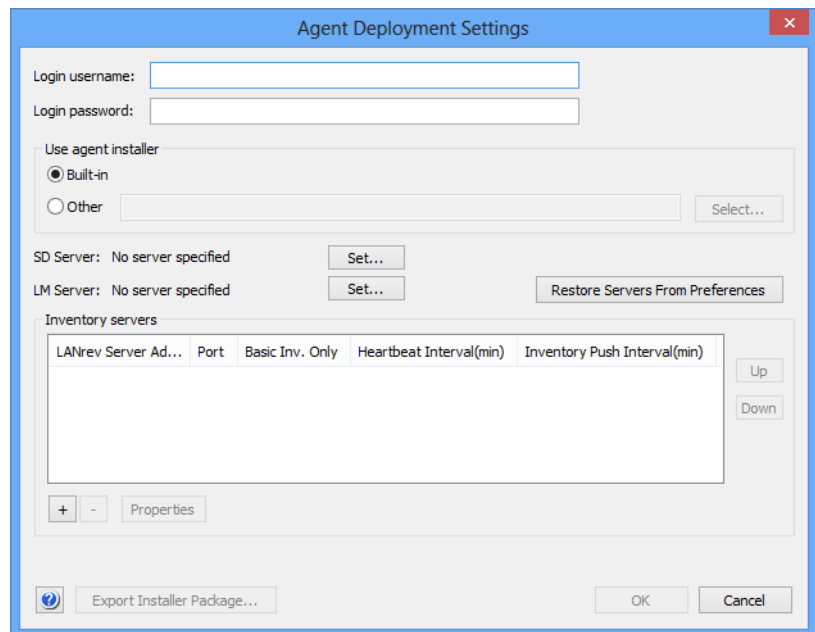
Agent Deployment Settings

Login username:

Login password:

Use agent installer

Built-in

Other

Select...

SD Server: No server specified

Set...

LM Server: No server specified

Set...

Restore Servers From Preferences

Inventory servers

| LANrev Server Ad... | Port | Basic Inv. Only | Heartbeat Interval(min) | Inventory Push Interval(min) |
|---|---|---|---|---|

Up

Down

+

-

Properties

?

Export Installer Package...

OK

Cancel